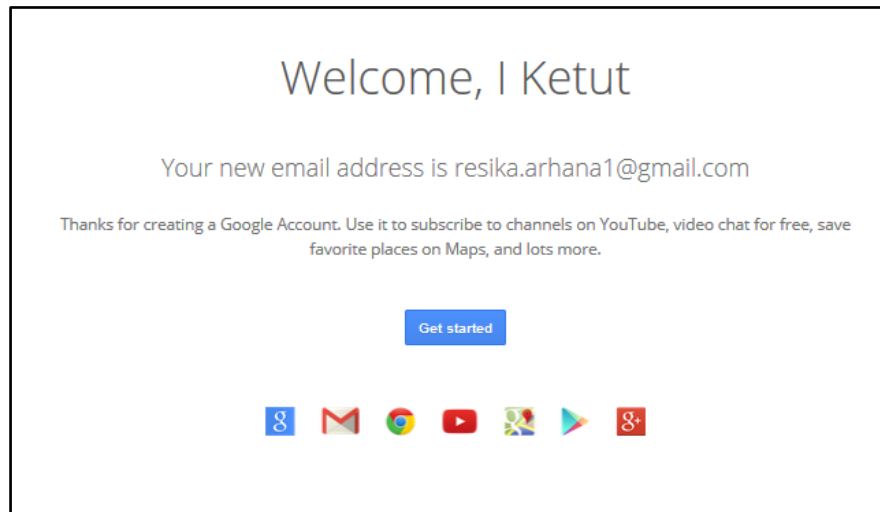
Welcome, I Ketut

Your new email address is resika.arhana1@gmail.com

Thanks for creating a Google Account. Use it to subscribe to channels on YouTube, video chat for free, save favorite places on Maps, and lots more.

Get started

g

g+